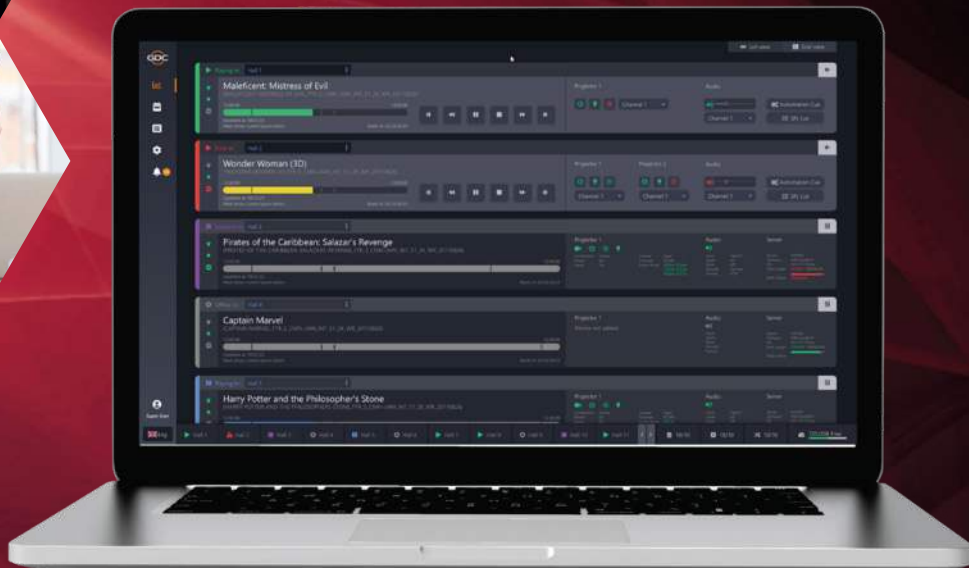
GDC

Maleficent: Mistress of Evil

Projector 1

Audio

Channel 1

Automation Cue

Wonder Woman (3D)

Projector 1

Projector 2

Audio

Channel 1

Channel 1

Automation Cue

Pirates of the Caribbean: Salazar's Revenge

Projector 1

Audio

Server

Captain Marvel

Projector 1

Audio

Server

Harry Potter and the Philosopher's Stone

Projector 1

Audio

Server

Hall 1

Hall 2

Hall 3

Hall 4

Hall 5

Hall 6

Hall 7

Hall 8

Hall 9

Hall 10

Hall 11